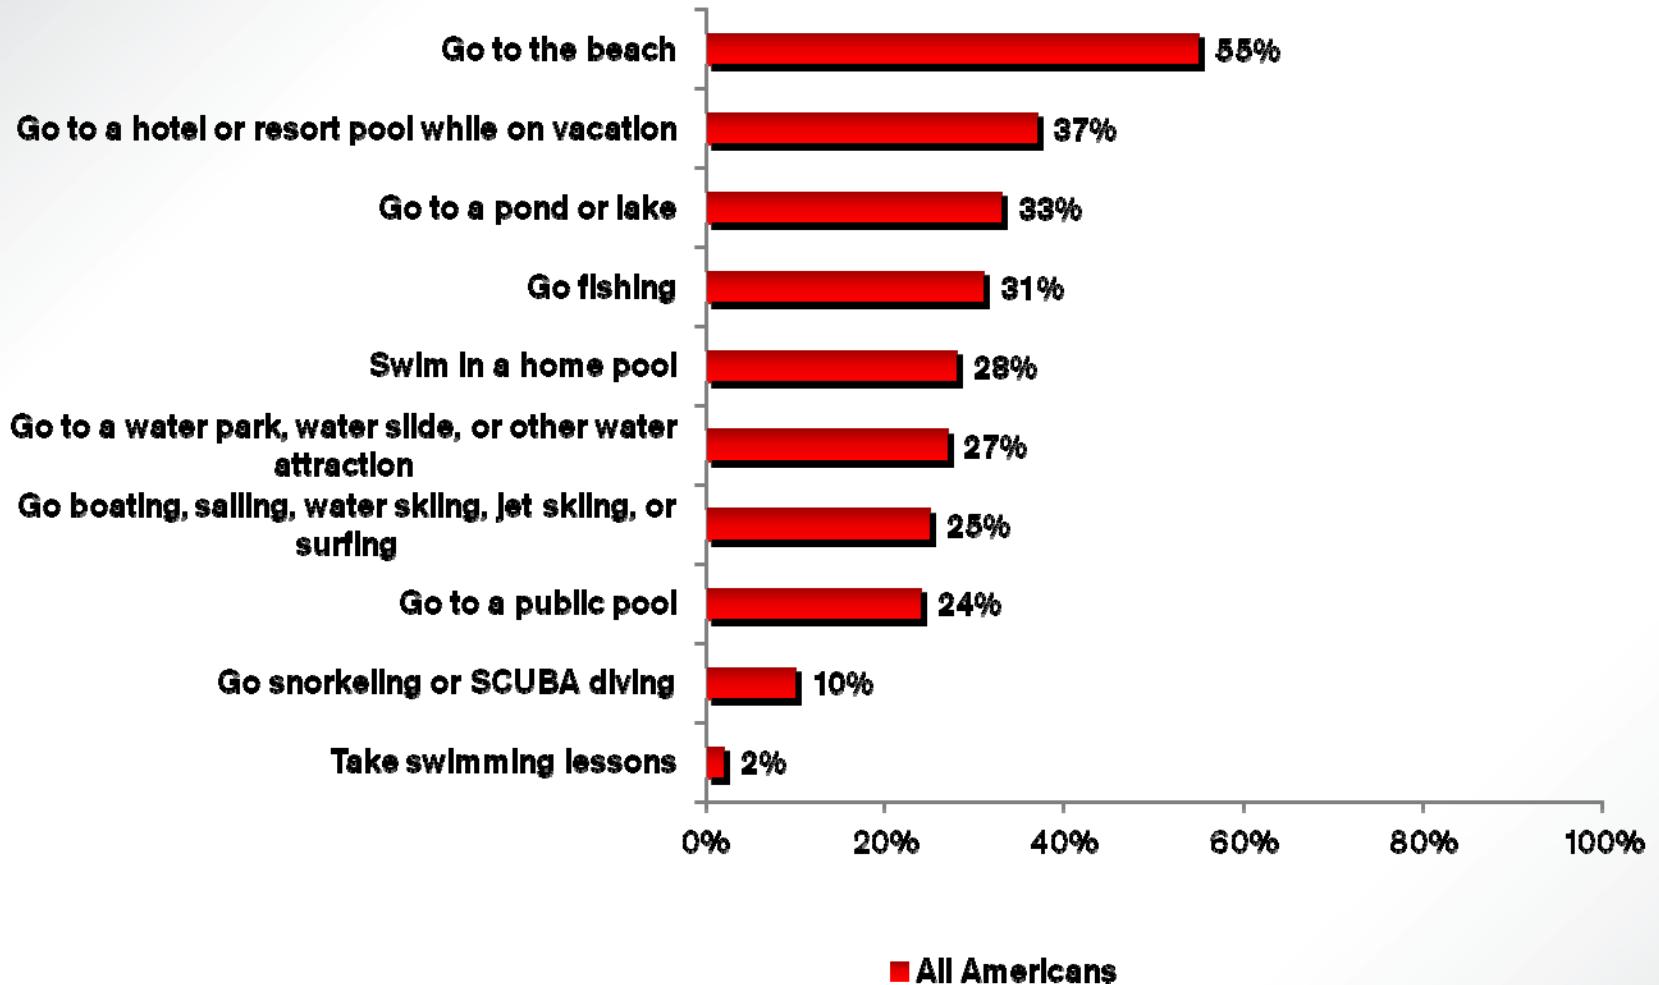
Go to the beach 55%

Go to a hotel or resort pool while on vacation 37%

Go to a pond or lake 33%

Go fishing 31%

Swim in a home pool 28%

Go to a water park, water slide, or other water attraction 27%

Go boating, sailing, water skiing, jet skiing, or surfing 25%

Go to a public pool 24%

Go snorkeling or SCUBA diving 10%

Take swimming lessons 2%

0% 20% 40% 60% 80% 100%

All Americans